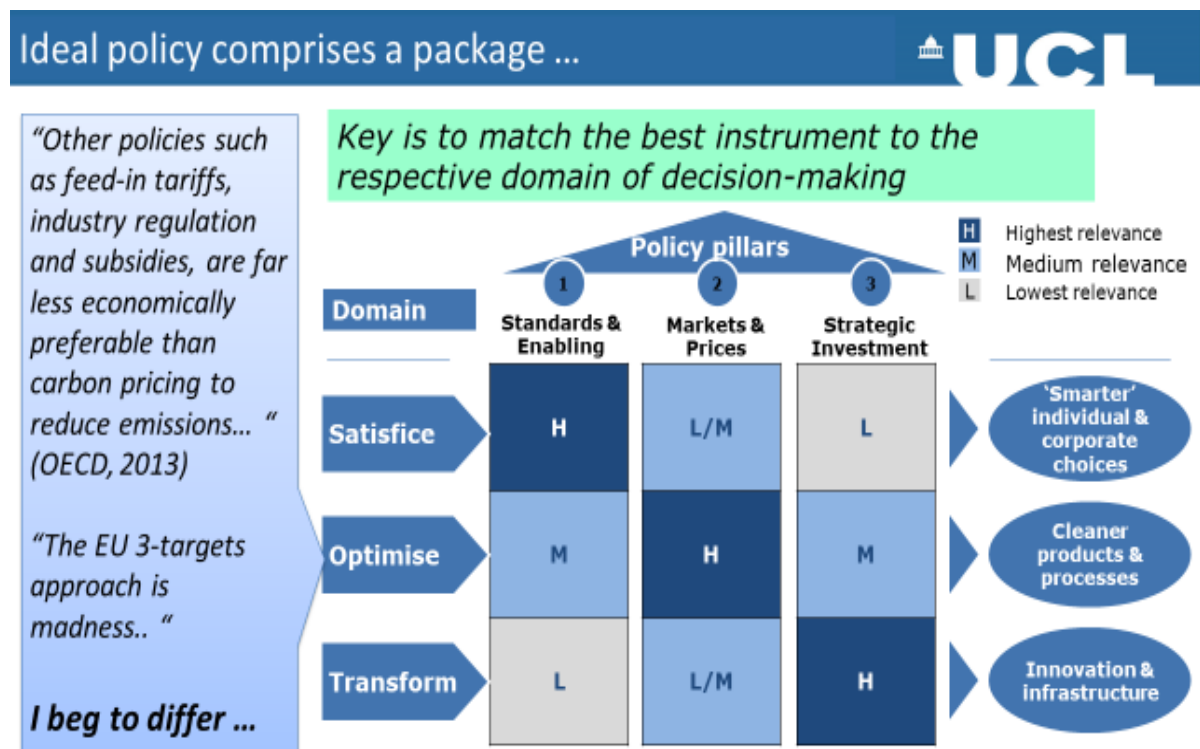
Ideal policy comprises a package …

UCL

"Other policies such as feed-in tariffs, industry regulation and subsidies, are far less economically preferable than carbon pricing to reduce emissions… " (OECD, 2013)

"The EU 3-targets approach is madness.. "

I beg to differ …

Key is to match the best instrument to the respective domain of decision-making

Policy pillars

H Highest relevance
M Medium relevance
L Lowest relevance

| Domain | 1 Standards & Enabling | 2 Markets & Prices | 3 Strategic Investment | |
|---|---|---|---|---|
| Satisfice | H | L/M | L | 'Smarter' individual & corporate choices |
| Optimise | M | H | M | Cleaner products & processes |
| Transform | L | L/M | H | Innovation & infrastructure |